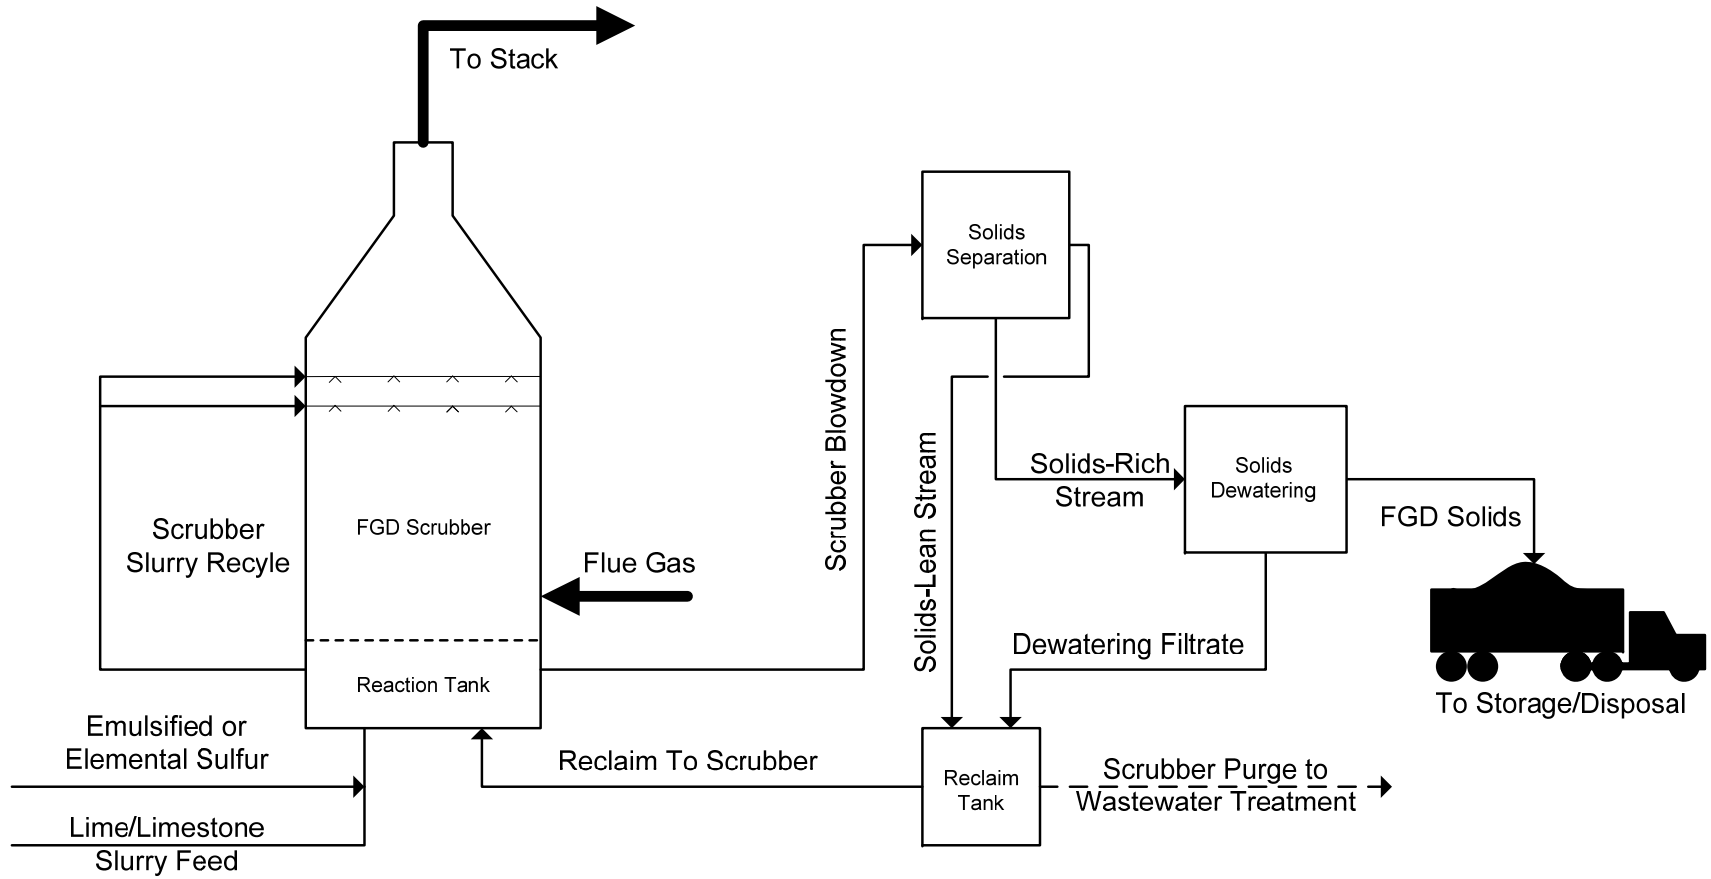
To Stack

Solids Separation

Scrubber Slurry Recyle

FGD Scrubber

Flue Gas

Scrubber Blowdown

Solids-Lean Stream

Solids-Rich Stream

Solids Dewatering

FGD Solids

Dewatering Filtrate

Reaction Tank

To Storage/Disposal

Emulsified or Elemental Sulfur

Reclaim To Scrubber

Reclaim Tank

Scrubber Purge to Wastewater Treatment

Lime/Limestone Slurry Feed